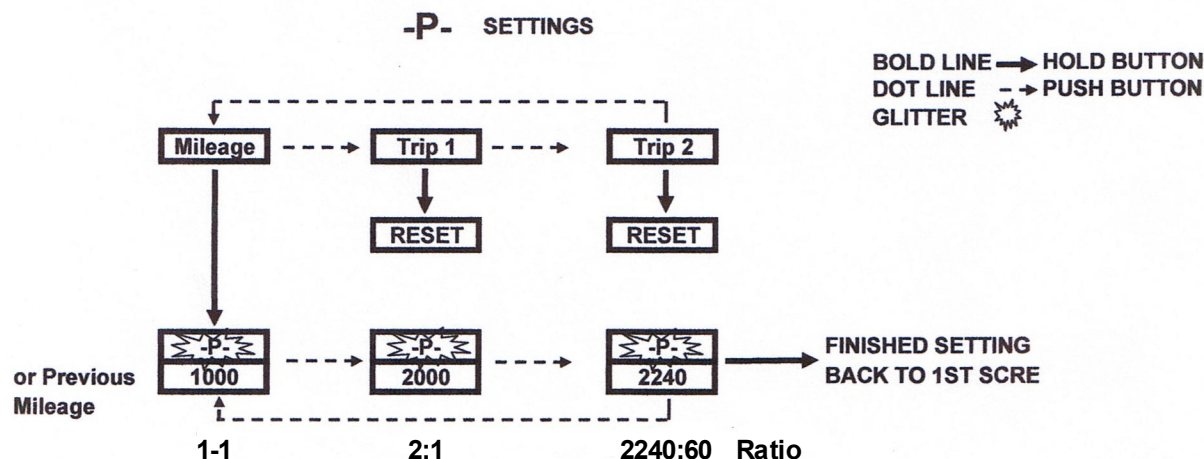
-P- SETTINGS

BOLD LINE → HOLD BUTTON
DOT LINE → PUSH BUTTON
GLITTER

Mileage
Trip 1
Trip 2
RESET
RESET

-P-
1000
-P-
2000
-P-
2240

FINISHED SETTING
BACK TO 1ST SCRE

or Previous Mileage

1-1
2:1
2240:60 Ratio